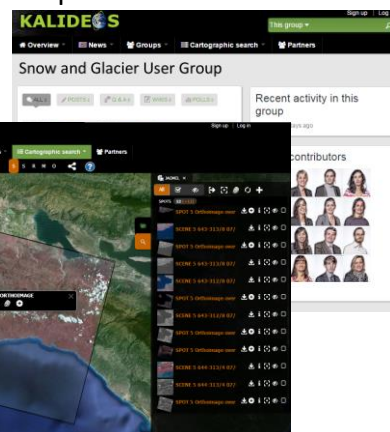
KALIDEOS

Sign up | Log in

This group

Overview News Groups Cartographic search Partners

Snow and Glacier User Group

ALL POSTS Q & A WIKIS POLLS

Recent activity in this group

ays ago

contributors

Sign up | Log in

Cartographic search Partners

ORTHOIMAGE

SPOT 5 Orthoimage sour
SCENE 5 643-313/8 07/
SCENE 5 643-313/8 07/
SCENE 5 643-313/8 07/
SCENE 5 643-313/8 07/
SPOT 5 Orthoimage sour
SCENE 5 643-313/8 07/
SCENE 5 643-313/8 07/
SPOT 5 Orthoimage sour
SPOT 5 Orthoimage sour
SCENE 5 644-313/8 07/
SCENE 5 644-313/8 07/
SPOT 5 Orthoimage sour